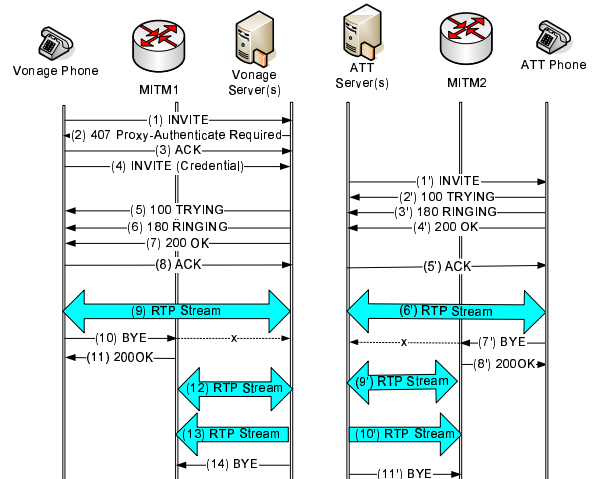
Vonage Phone

MITM1

Vonage Server(s)

ATT Server(s)

MITM2

ATT Phone

(1) INVITE

(2) 407 Proxy-Authenticate Required

(3) ACK

(4) INVITE (Credential)

(1') INVITE

(2') 100 TRYING

(3') 180 RINGING

(4') 200 OK

(5) 100 TRYING

(6) 180 RINGING

(7) 200 OK

(8) ACK

(5') ACK

(9) RTP Stream

(6') RTP Stream

(10) BYE

x

x

(7') BYE

(11) 200OK

(8') 200OK

(12) RTP Stream

(9') RTP Stream

(13) RTP Stream

(10') RTP Stream

(14) BYE

(11') BYE